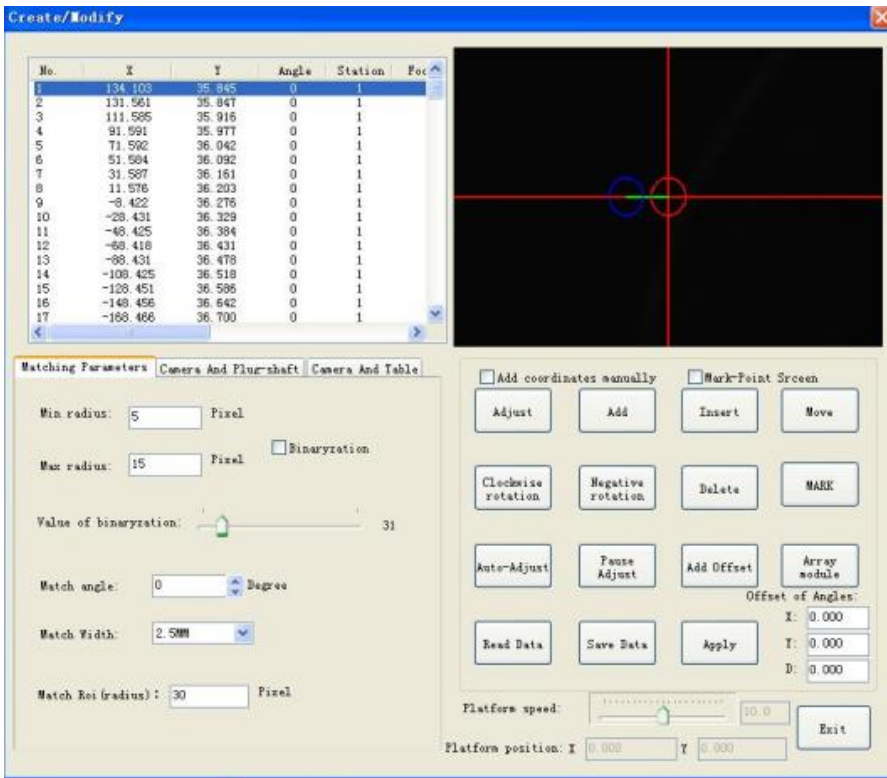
Create/Modify

| No. | X | Y | Angle | Station | Foc |
|---|---|---|---|---|---|
| 1 | 134.103 | 35.845 | 0 | 1 | |
| 2 | 131.561 | 35.847 | 0 | 1 | |
| 3 | 111.585 | 35.916 | 0 | 1 | |
| 4 | 91.591 | 35.977 | 0 | 1 | |
| 5 | 71.592 | 36.042 | 0 | 1 | |
| 6 | 51.584 | 36.092 | 0 | 1 | |
| 7 | 31.587 | 36.161 | 0 | 1 | |
| 8 | 11.576 | 36.203 | 0 | 1 | |
| 9 | -8.422 | 36.276 | 0 | 1 | |
| 10 | -28.431 | 36.329 | 0 | 1 | |
| 11 | -48.425 | 36.384 | 0 | 1 | |
| 12 | -68.418 | 36.431 | 0 | 1 | |
| 13 | -88.431 | 36.478 | 0 | 1 | |
| 14 | -108.425 | 36.518 | 0 | 1 | |
| 15 | -128.451 | 36.586 | 0 | 1 | |
| 16 | -148.456 | 36.642 | 0 | 1 | |
| 17 | -168.466 | 36.700 | 0 | 1 | |

Matching Parameters | Camera And Plug-shaft | Camera And Table

Min radius: 5 Pixel

Binaryzation

Max radius: 15 Pixel

Value of binaryzation: 31

Match angle: 0 Degree

Match Width: 2.5MM

Match Roi(radius): 30 Pixel

Add coordinates manually
Mark-Point Srceen

Adjust
Add
Insert
Move
Clockwise rotation
Negative rotation
Delete
MARK
Auto-Adjust
Pause Adjust
Add Offset
Array module
Offset of Angles:
X: 0.000
Y: 0.000
D: 0.000
Read Data
Save Data
Apply

Platform speed: 10.0
Exit
Platform position: X 0.000 Y 0.000